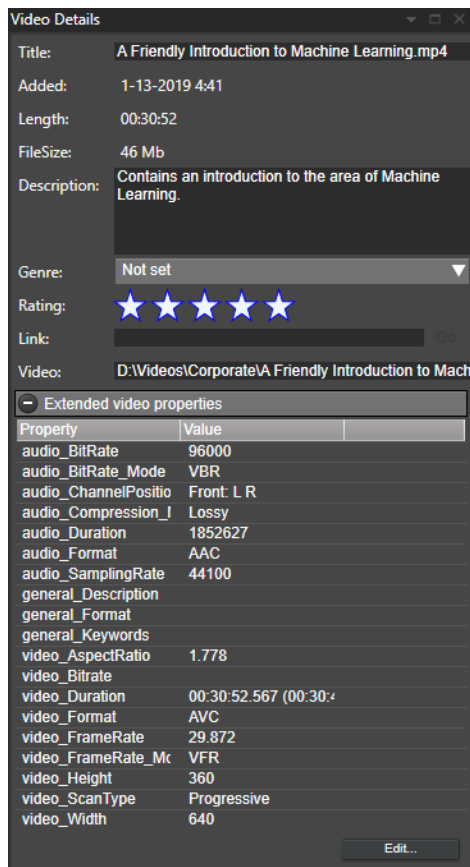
Video Details

Title: A Friendly Introduction to Machine Learning.mp4

Added: 1-13-2019 4:41

Length: 00:30:52

FileSize: 46 Mb

Description: Contains an introduction to the area of Machine Learning.

Genre: Not set

Rating:

Link: Go

Video: D:\Videos\Corporate\A Friendly Introduction to Mach

Extended video properties

| Property | Value |
|---|---|
| audio_BitRate | 96000 |
| audio_BitRate_Mode | VBR |
| audio_ChannelPositio | Front: L R |
| audio_Compression_I | Lossy |
| audio_Duration | 1852627 |
| audio_Format | AAC |
| audio_SamplingRate | 44100 |
| general_Description | |
| general_Format | |
| general_Keywords | |
| video_AspectRatio | 1.778 |
| video_Bitrate | |
| video_Duration | 00:30:52.567 (00:30:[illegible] |
| video_Format | AVC |
| video_FrameRate | 29.872 |
| video_FrameRate_Mc | VFR |
| video_Height | 360 |
| video_ScanType | Progressive |
| video_Width | 640 |

Edit...